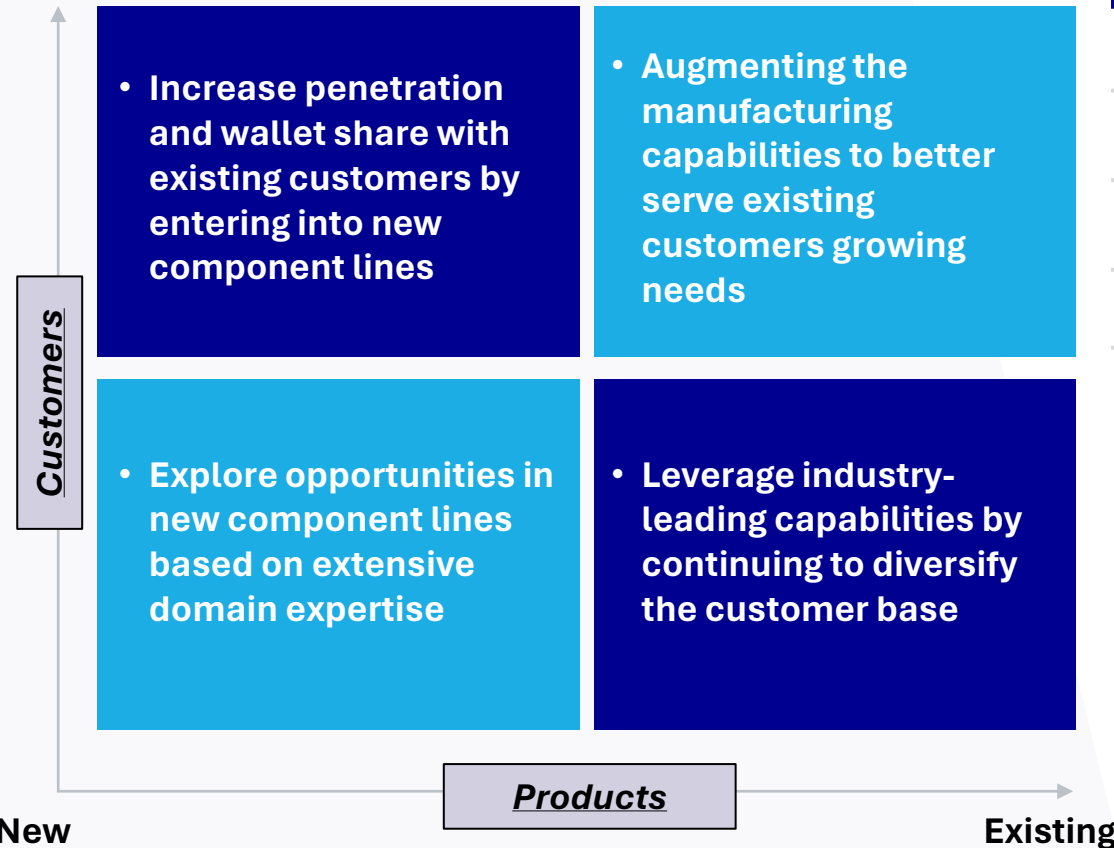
Customers

• Increase penetration and wallet share with existing customers by entering into new component lines

• Augmenting the manufacturing capabilities to better serve existing customers growing needs

• Explore opportunities in new component lines based on extensive domain expertise

• Leverage industry-leading capabilities by continuing to diversify the customer base

Products

New

Existing